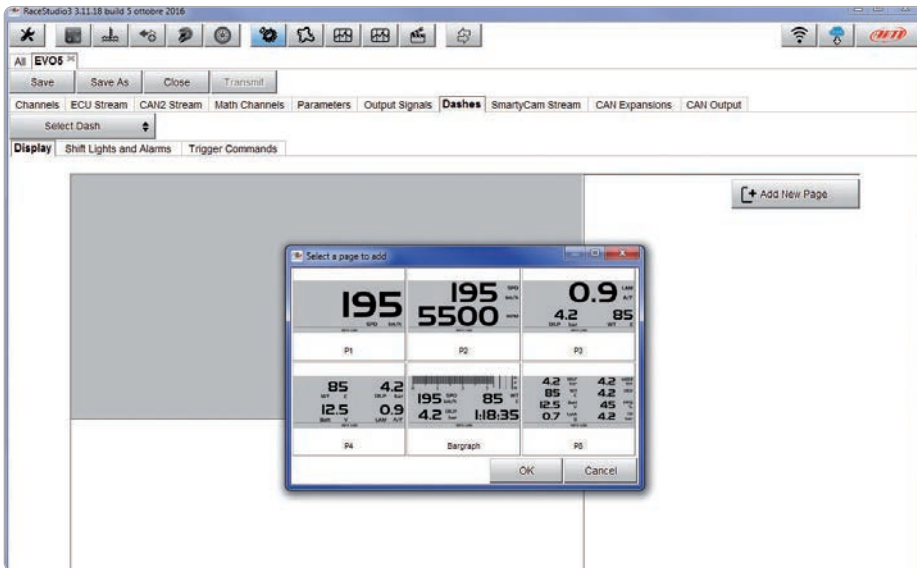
RaceStudio3 3.11.18 build 5 ottobre 2016

All EVO5

Save Save As Close Transmit

Channels ECU Stream CAN2 Stream Math Channels Parameters Output Signals Dashes SmartyCam Stream CAN Expansions CAN Output

Select Dash

Display Shift Lights and Alarms Trigger Commands

Add New Page

Select a page to add

195 SPD km/h

P1

195 SPD km/h 5500 RPM

P2

0.9 LAM A/F 4.2 OILP bar 85 WT C

P3

85 WT C 4.2 OILP bar 12.5 Batt V 0.9 LAM A/F

P4

195 SPD km/h 85 WT 4.2 OILP bar 1:18:35

Bargraph

4.2 85 12.5 0.7 4.2 4.2 45 4.2

P8

OK Cancel